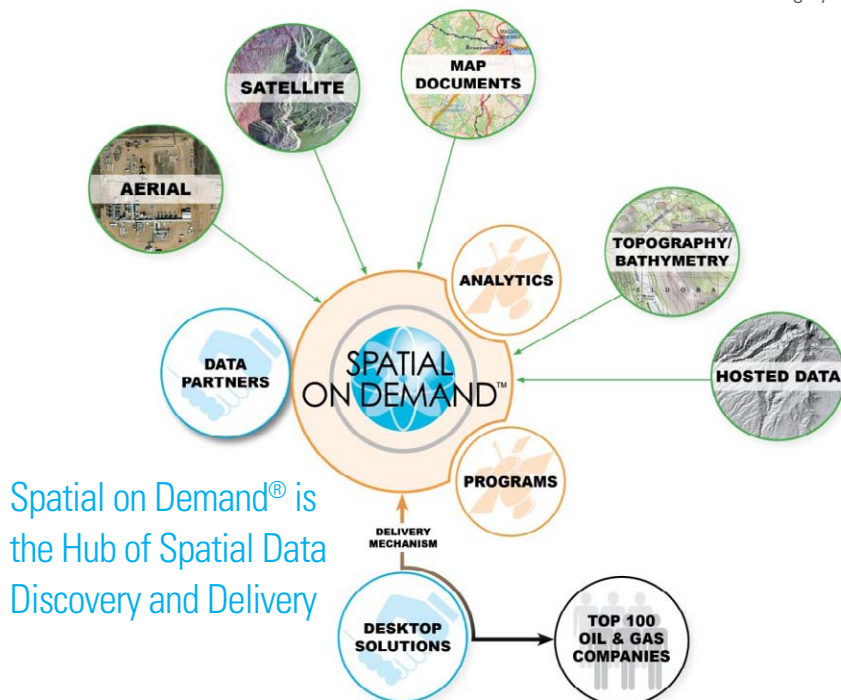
SATELLITE

MAP DOCUMENTS

AERIAL

TOPOGRAPHY/ BATHYMETRY

ANALYTICS

DATA PARTNERS

SPATIAL ON DEMAND™

HOSTED DATA

PROGRAMS

Spatial on Demand® is the Hub of Spatial Data Discovery and Delivery

DELIVERY MECHANISM

DESKTOP SOLUTIONS

TOP 100 OIL & GAS COMPANIES